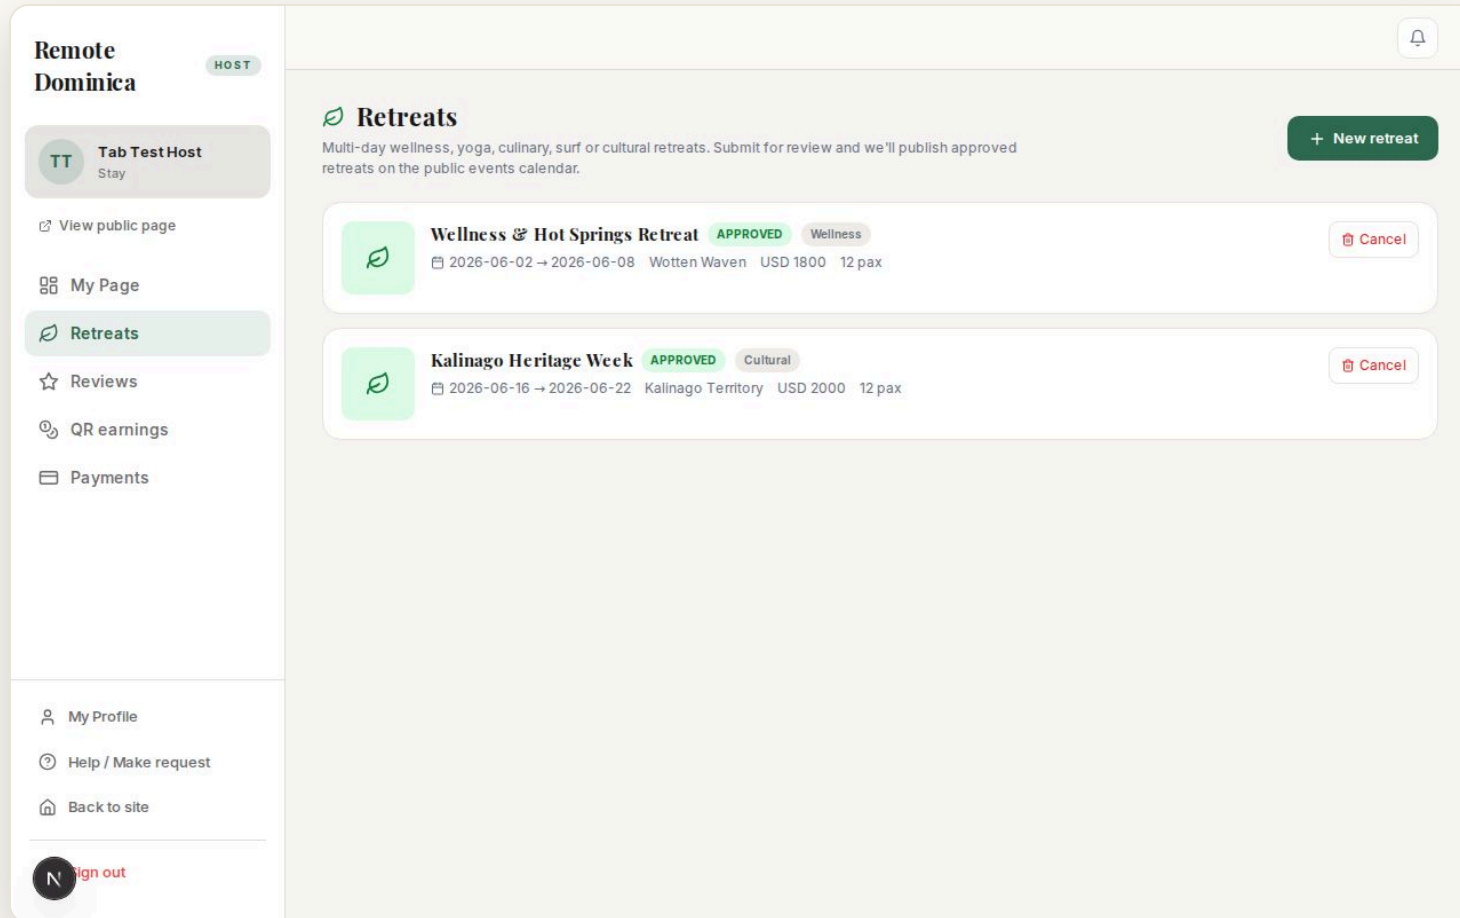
Remote Dominica

HOST

TT
Tab Test Host
Stay

View public page

My Page

Retreats

Reviews

QR earnings

Payments

My Profile

Help / Make request

Back to site

N

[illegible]gn out

Retreats

Multi-day wellness, yoga, culinary, surf or cultural retreats. Submit for review and we'll publish approved retreats on the public events calendar.

+ New retreat

Wellness & Hot Springs Retreat APPROVED Wellness
2026-06-02 → 2026-06-08 Wotten Waven USD 1800 12 pax

Cancel

Kalinago Heritage Week APPROVED Cultural
2026-06-16 → 2026-06-22 Kalinago Territory USD 2000 12 pax

Cancel